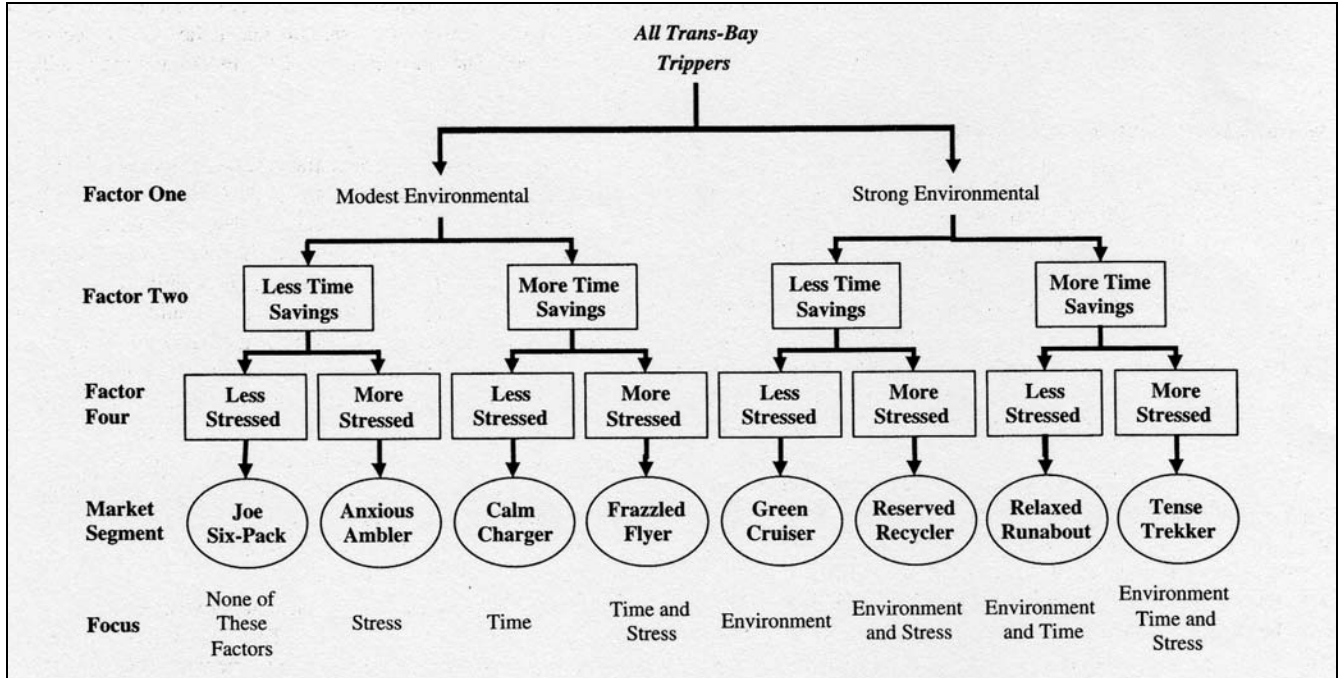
All Trans-Bay Trippers

Factor One
Modest Environmental
Strong Environmental

Factor Two
Less Time Savings
More Time Savings
Less Time Savings
More Time Savings

Factor Four
Less Stressed
More Stressed
Less Stressed
More Stressed
Less Stressed
More Stressed
Less Stressed
More Stressed

Market Segment
Joe Six-Pack
Anxious Ambler
Calm Charger
Frazzled Flyer
Green Cruiser
Reserved Recycler
Relaxed Runabout
Tense Trekker

Focus
None of These Factors
Stress
Time
Time and Stress
Environment
Environment and Stress
Environment and Time
Environment Time and Stress